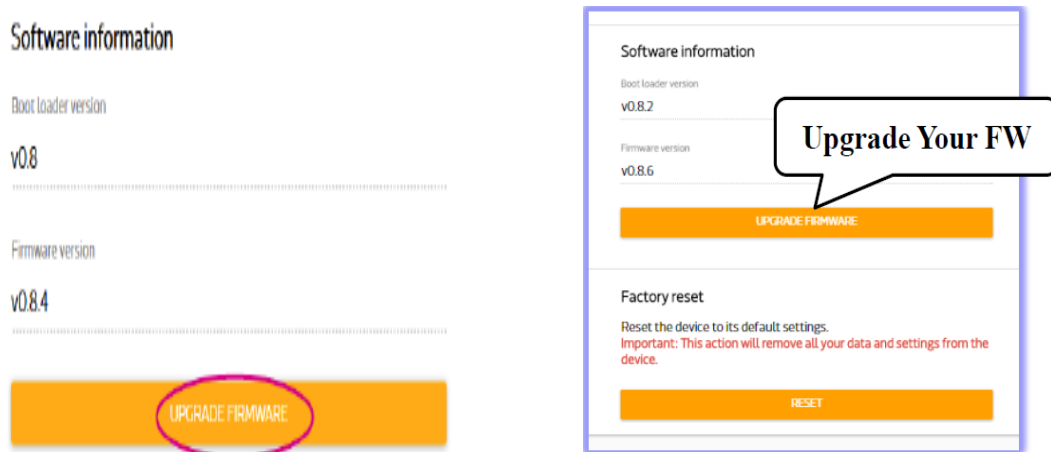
Software information

Boot loader version

v0.8

Firmware version

v0.8.4

UPGRADE FIRMWARE

Software information

Boot loader version

v0.8.2

Firmware version

v0.8.6

Upgrade Your FW

UPGRADE FIRMWARE

Factory reset

Reset the device to its default settings.
Important: This action will remove all your data and settings from the device.

RESET